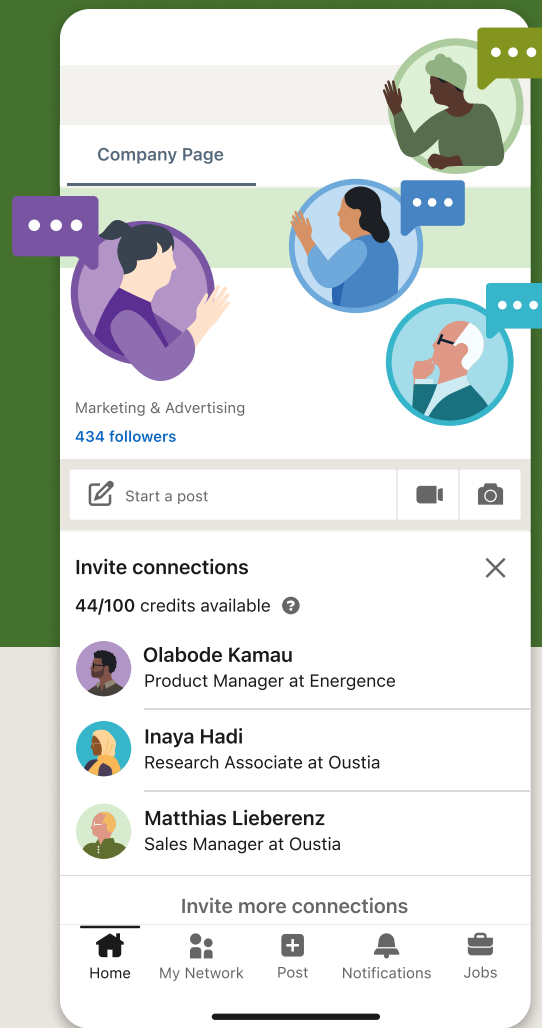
Company Page

Marketing & Advertising
434 followers

Start a post

Invite connections
44/100 credits available

Olabode Kamau
Product Manager at Energence

Inaya Hadi
Research Associate at Oustia

Matthias Lieberenz
Sales Manager at Oustia

Invite more connections

Home
My Network
Post
Notifications
Jobs